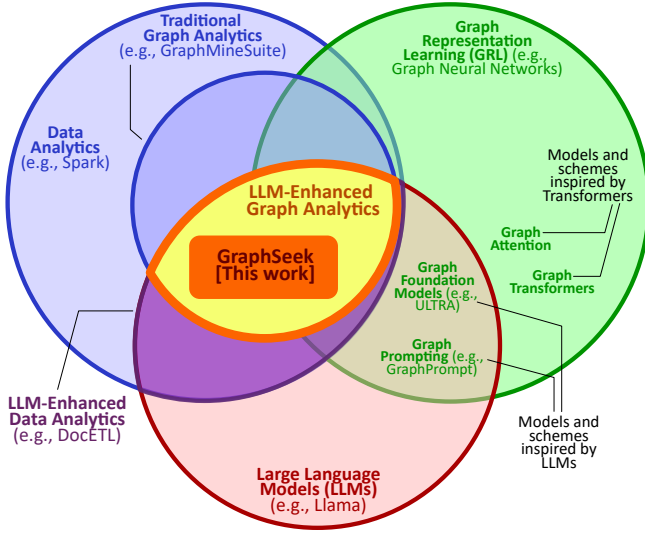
Traditional Graph Analytics (e.g., GraphMineSuite)

Graph Representation Learning (GRL) (e.g., Graph Neural Networks)

Data Analytics (e.g., Spark)

Models and schemes inspired by Transformers

LLM-Enhanced Graph Analytics

GraphSeek [This work]

Graph Attention

Graph Transformers

Graph Foundation Models (e.g., ULTRA)

Graph Prompting (e.g., GraphPrompt)

LLM-Enhanced Data Analytics (e.g., DocETL)

Models and schemes inspired by LLMs

Large Language Models (LLMs) (e.g., Llama)